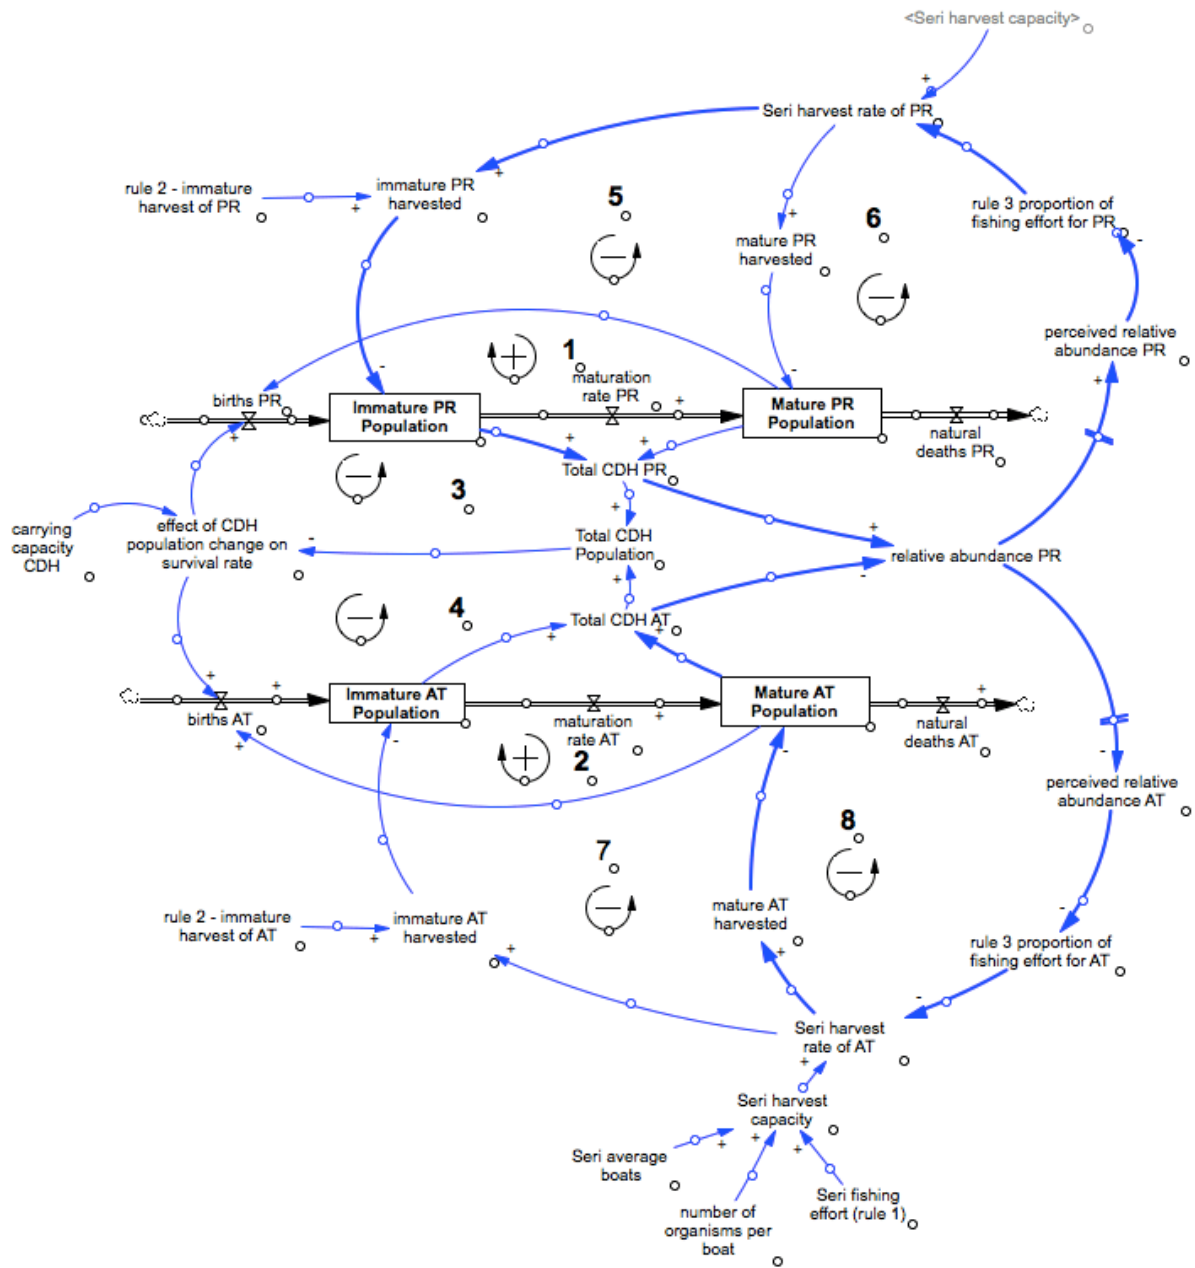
<Seri harvest capacity>

+

Seri harvest rate of PR

rule 2 - immature harvest of PR

+

immature PR harvested

+

5

6

+

mature PR harvested

rule 3 proportion of fishing effort for PR

-

perceived relative abundance PR

+

-

1

maturation rate PR

+

-

births PR

+

Immature PR Population

Mature PR Population

natural deaths PR

+

+

Total CDH PR

3

carrying capacity CDH

effect of CDH population change on survival rate

-

Total CDH Population

+

+

relative abundance PR

-

4

Total CDH AT

+

+

+

+

births AT

+

Immature AT Population

maturation rate AT

+

Mature AT Population

natural deaths AT

+

-

2

-

-

perceived relative abundance AT

8

7

rule 2 - immature harvest of AT

+

immature AT harvested

+

mature AT harvested

+

rule 3 proportion of fishing effort for AT

-

-

Seri harvest rate of AT

+

Seri harvest capacity

Seri average boats

+

+

+

Seri fishing effort (rule 1)

number of organisms per boat